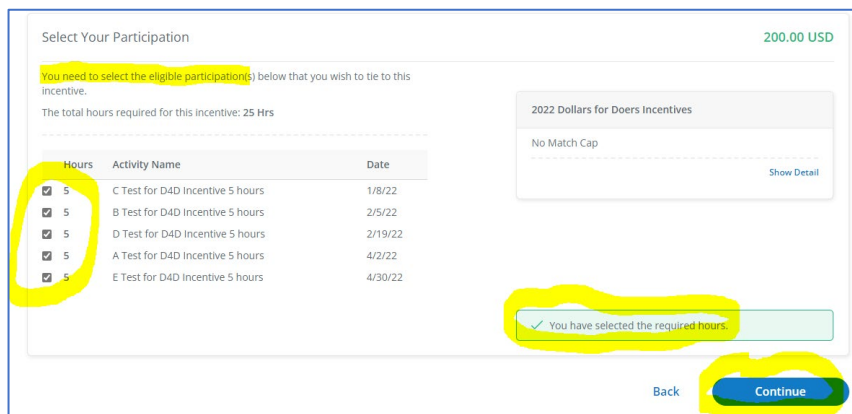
Select Your Participation

200.00 USD

You need to select the eligible participation(s) below that you wish to tie to this incentive.

The total hours required for this incentive: **25 Hrs**

| Hours | Activity Name | Date |
|---|---|---|
| 5 | C Test for D4D Incentive 5 hours | 1/8/22 |
| 5 | B Test for D4D Incentive 5 hours | 2/5/22 |
| 5 | D Test for D4D Incentive 5 hours | 2/19/22 |
| 5 | A Test for D4D Incentive 5 hours | 4/2/22 |
| 5 | E Test for D4D Incentive 5 hours | 4/30/22 |

2022 Dollars for Doers Incentives

No Match Cap

Show Detail

You have selected the required hours.

Back

Continue